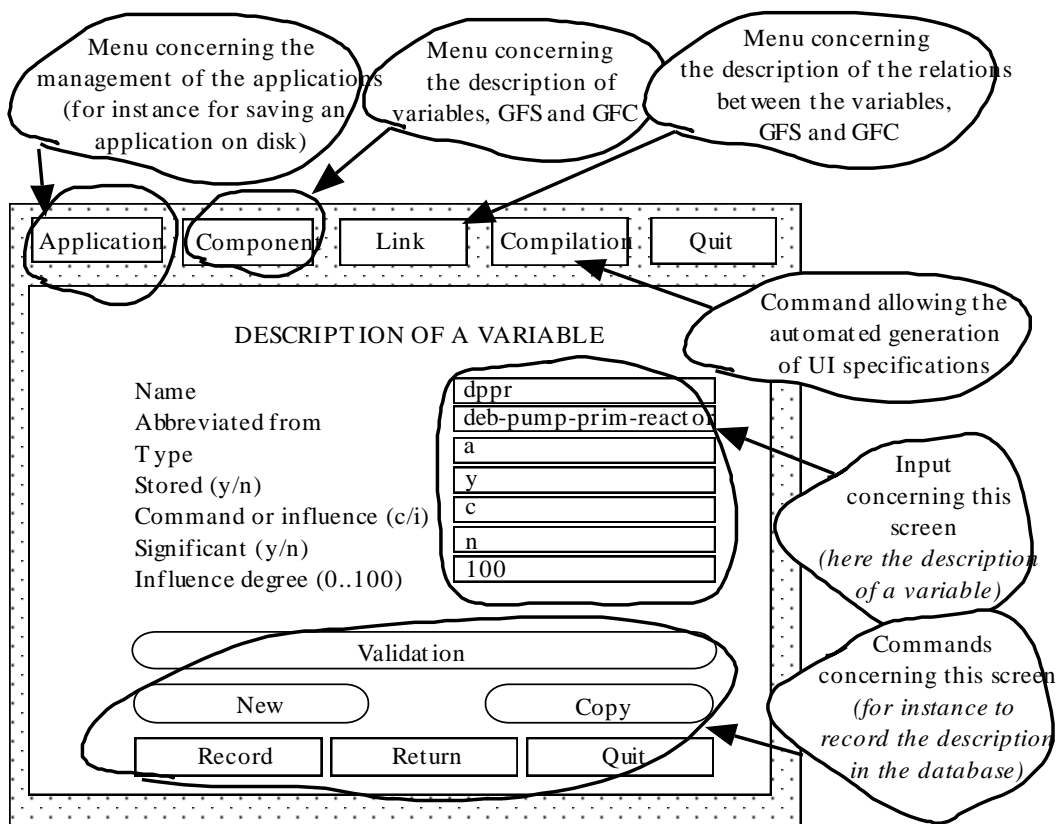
Menu concerning the management of the applications (for instance for saving an application on disk)

Menu concerning the description of variables, GFS and GFC

Menu concerning the description of the relations between the variables, GFS and GFC

Application | Component | Link | Compilation | Quit

Command allowing the automated generation of UI specifications

DESCRIPTION OF A VARIABLE

Name: dppr
Abbreviated from: deb-pump-prim-reactor
Type: a
Stored (y/n): y
Command or influence (c/i): c
Significant (y/n): n
Influence degree (0..100): 100

Input concerning this screen *(here the description of a variable)*

Validation

New | Copy

Record | Return | Quit

Commands concerning this screen *(for instance to record the description in the database)*